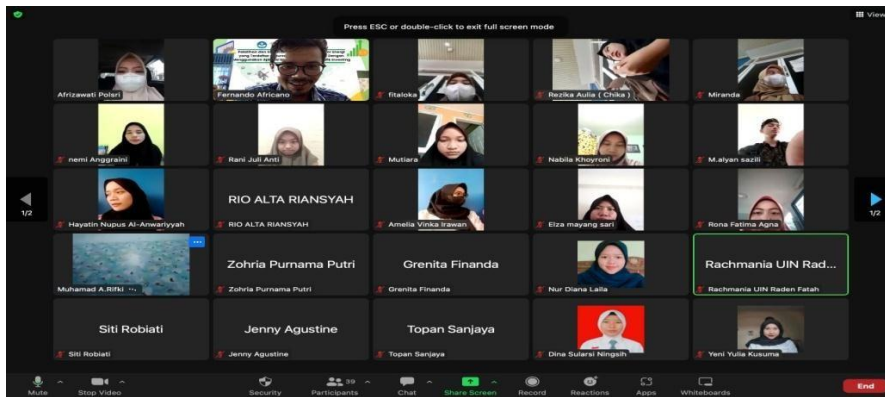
Press ESC or double-click to exit full screen mode

View

Afrizawati Polsri
Fernando Africano
fitaloka
Rezika Aulia ( Chika )
Miranda

nemi Anggraini
Rani Juli Anti
Mutiara
Nabila Khoyroni
M.alyan sazili

1/2
Hayatin Nupus Al-Anwariyyah
RIO ALTA RIANSYAH
RIO ALTA RIANSYAH
Amelia Vinka Irawan
Elza mayang sari
Rona Fatima Agna
1/2

Muhamad A.Rifki
Zohria Purnama Putri
Zohria Purnama Putri
Grenita Finanda
Grenita Finanda
Nur Diana Laila
Rachmania UIN Rad...
Rachmania UIN Raden Fatah

Siti Robiati
Siti Robiati
Jenny Agustine
Jenny Agustine
Topan Sanjaya
Topan Sanjaya
Dina Sularsi Ningsih
Yeni Yulia Kusuma

Mute
Stop Video
Security
39
Participants
Chat
Share Screen
Record
Reactions
Apps
Whiteboards
End